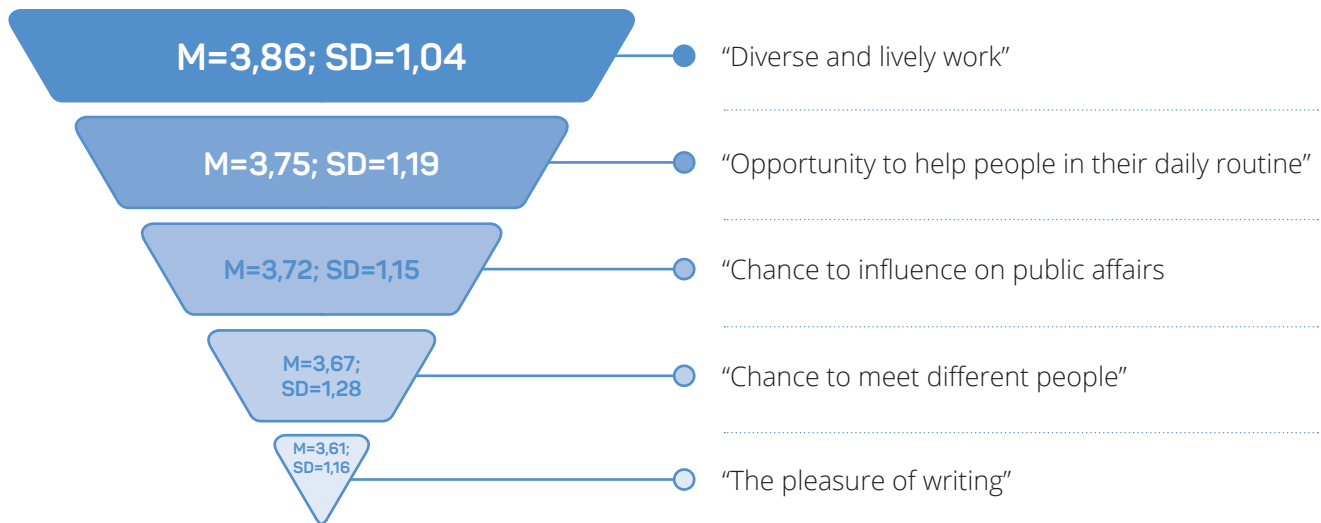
M=3,86; SD=1,04

"Diverse and lively work"

M=3,75; SD=1,19

"Opportunity to help people in their daily routine"

M=3,72; SD=1,15

"Chance to influence on public affairs

M=3,67; SD=1,28

"Chance to meet different people"

M=3,61; SD=1,16

"The pleasure of writing"